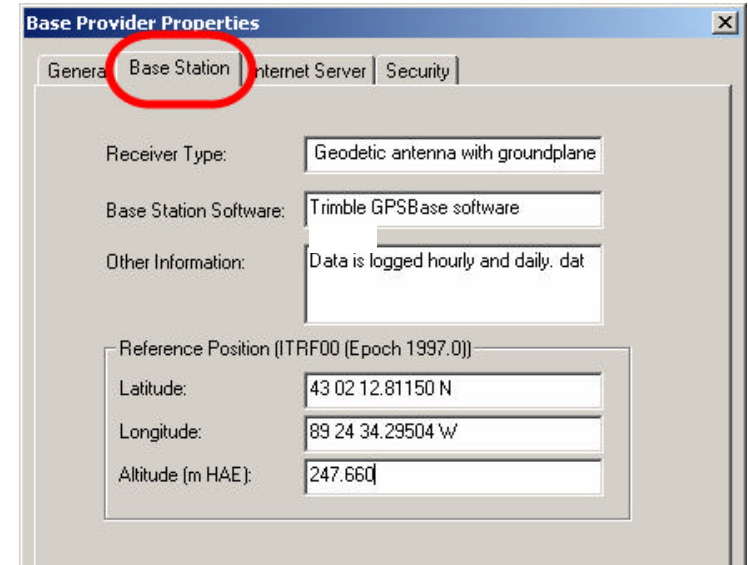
Base Provider Properties

Genera | Base Station | nternet Server | Security

Receiver Type: Geodetic antenna with groundplane

Base Station Software: Trimble GPSBase software

Other Information: Data is logged hourly and daily. dat

Reference Position (ITRF00 (Epoch 1997.0))

Latitude: 43 02 12.81150 N

Longitude: 89 24 34.29504 W

Altitude (m HAE): 247.660